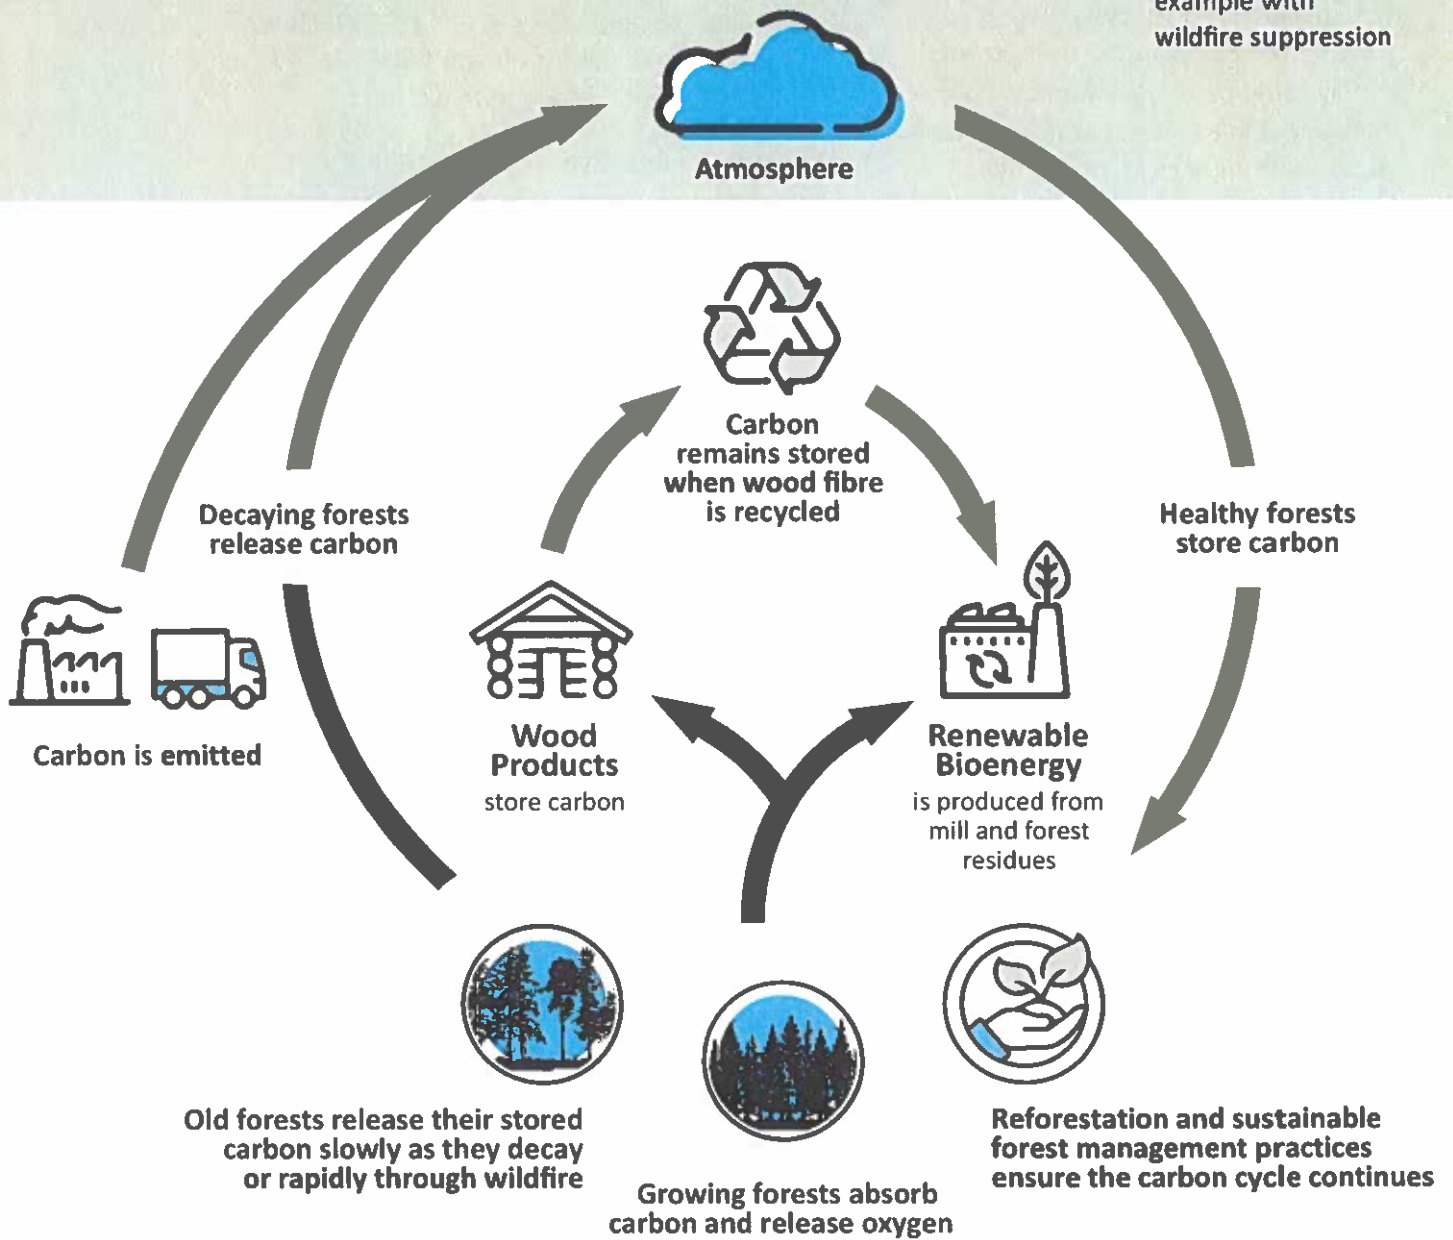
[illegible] example with wildfire suppression

Atmosphere

Carbon remains stored when wood fibre is recycled

Decaying forests release carbon

Healthy forests store carbon

Carbon is emitted

Wood Products
store carbon

Renewable Bioenergy
is produced from mill and forest residues

Old forests release their stored carbon slowly as they decay or rapidly through wildfire

Growing forests absorb carbon and release oxygen

Reforestation and sustainable forest management practices ensure the carbon cycle continues